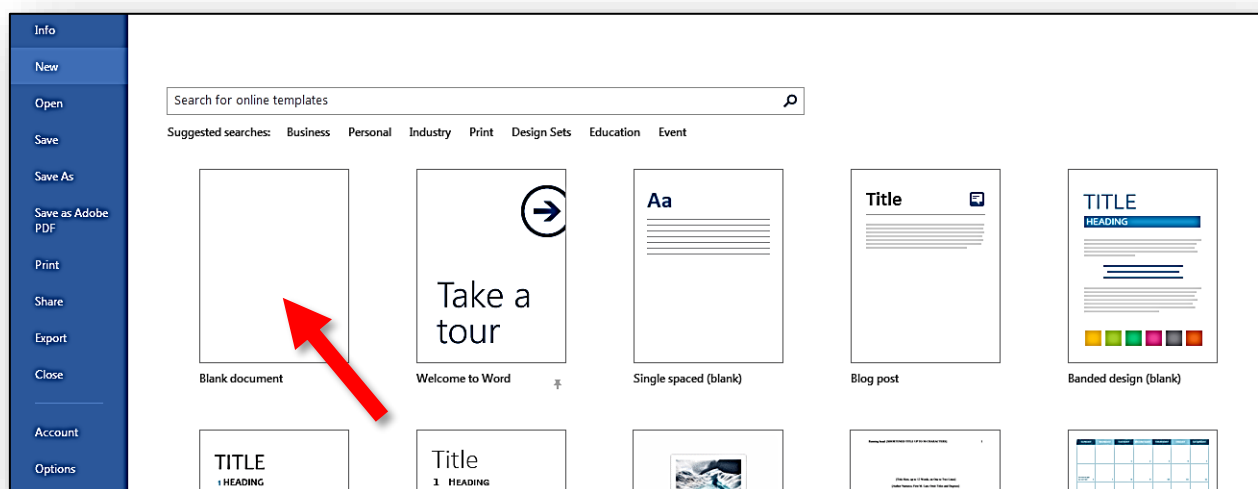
Info
New
Open
Save
Save As
Save as Adobe PDF
Print
Share
Export
Close
Account
Options

Search for online templates

Suggested searches: Business Personal Industry Print Design Sets Education Event

Blank document

Take a tour
Welcome to Word

Aa
Single spaced (blank)

Title
Blog post

TITLE
HEADING
Banded design (blank)

TITLE
1 HEADING

Title
1 HEADING

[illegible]